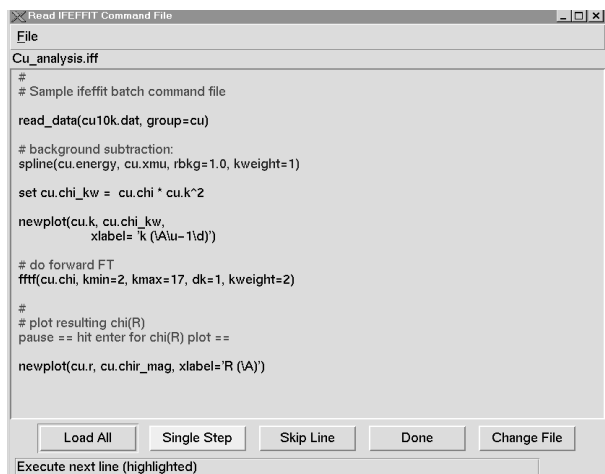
Read IFEFFIT Command File
File
Cu_analysis.iff
#
# Sample ifeffit batch command file

read_data(cu10k.dat, group=cu)

# background subtraction:
spline(cu.energy, cu.xmu, rbkg=1.0, kweight=1)

set cu.chi_kw = cu.chi * cu.k^2

newplot(cu.k, cu.chi_kw,
xlabel= 'k (\A\u-1\d)')

# do forward FT
fftf(cu.chi, kmin=2, kmax=17, dk=1, kweight=2)

#
# plot resulting chi(R)
pause == hit enter for chi(R) plot ==

newplot(cu.r, cu.chir_mag, xlabel='R (\A)')

Load All
Single Step
Skip Line
Done
Change File
Execute next line (highlighted)